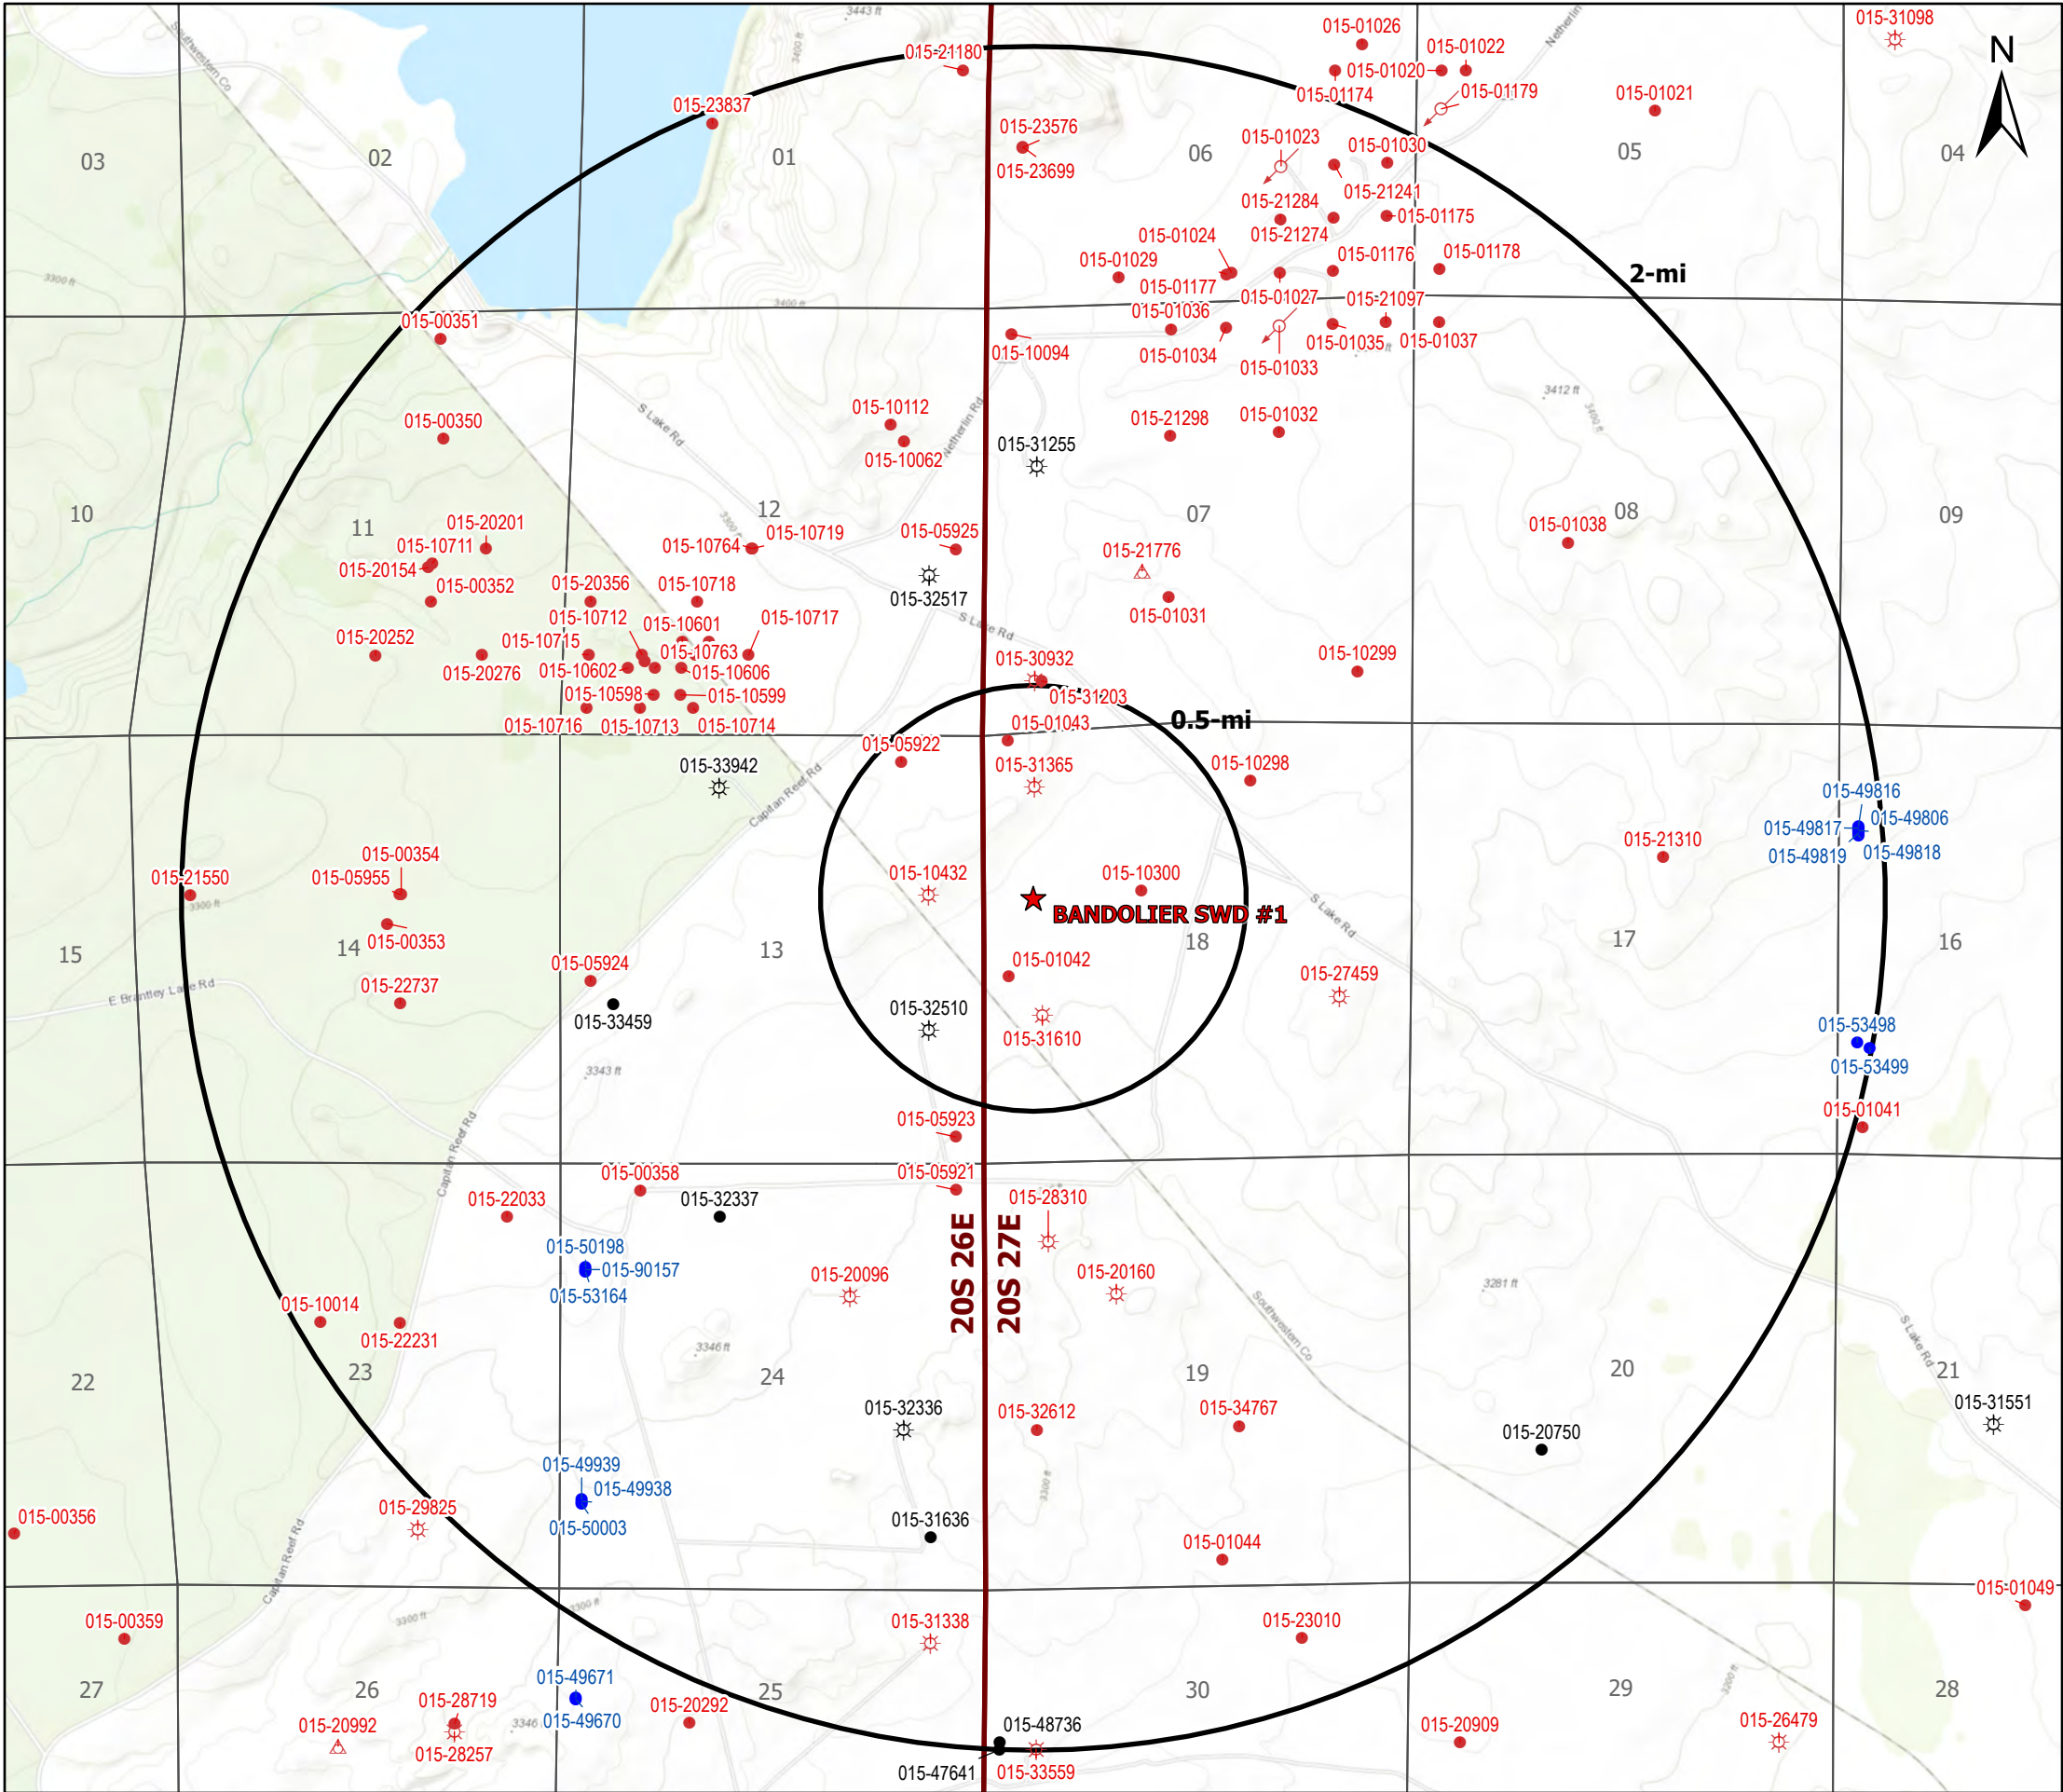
N

2-mi

0.5-mi

BANDOLIER SWD #1

20S 26E

20S 27E

03 02 01 06 05 04
10 11 12 07 08 09
15 14 13 18 17 16
22 23 24 19 20 21
27 26 25 30 29 28

3443 ft
3400 ft
3300 ft
3412 ft
3343 ft
3346 ft
3281 ft
3300 ft
3346

Southwestern Co
S Lake Rd
Netherlin Rd
Capitan Reef Rd
E Brantley Lake Rd

015-21180
015-23837
015-23576
015-23699
015-01026
015-01022
015-01020
015-01174
015-01179
015-01021
015-31098
015-01023
015-01030
015-21284
015-21241
015-01175
015-21274
015-01024
015-01029
015-01176
015-01178
015-01177
015-01027
015-21097
015-01036
015-01035
015-01037
015-01034
015-01033
015-10094
015-00351
015-00350
015-10112
015-10062
015-31255
015-21298
015-01032
015-20201
015-10711
015-20154
015-00352
015-10764
015-10719
015-05925
015-32517
015-21776
015-01031
015-01038
015-20356
015-10718
015-10712
015-10601
015-10717
015-20252
015-10715
015-10763
015-20276
015-10602
015-10606
015-10598
015-10599
015-10716
015-10713
015-10714
015-30932
015-31203
015-10299
015-01043
015-05922
015-33942
015-31365
015-10298
015-49816
015-49817
015-49806
015-49819
015-49818
015-21310
015-00354
015-05955
015-21550
015-00353
015-10432
015-10300
015-01042
015-22737
015-05924
015-33459
015-32510
015-31610
015-27459
015-53498
015-53499
015-01041
015-05923
015-00358
015-05921
015-32337
015-22033
015-28310
015-50198
015-90157
015-53164
015-20096
015-20160
015-10014
015-22231
015-32336
015-32612
015-34767
015-20750
015-31551
015-49939
015-49938
015-50003
015-29825
015-00356
015-31636
015-01044
015-01049
015-00359
015-31338
015-23010
015-49671
015-49670
015-28719
015-20992
015-28257
015-20292
015-48736
015-47641
015-33559
015-20909
015-26479